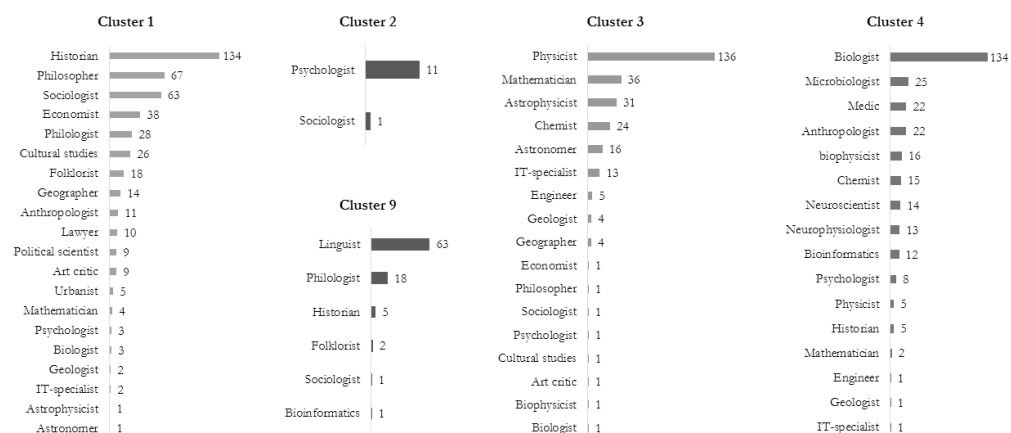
Cluster 1

| | |
|---|---|
| Historian | 134 |
| Philosopher | 67 |
| Sociologist | 63 |
| Economist | 38 |
| Philologist | 28 |
| Cultural studies | 26 |
| Folklorist | 18 |
| Geographer | 14 |
| Anthropologist | 11 |
| Lawyer | 10 |
| Political scientist | 9 |
| Art critic | 9 |
| Urbanist | 5 |
| Mathematician | 4 |
| Psychologist | 3 |
| Biologist | 3 |
| Geologist | 2 |
| IT-specialist | 2 |
| Astrophysicist | 1 |
| Astronomer | 1 |

Cluster 2

| | |
|---|---|
| Psychologist | 11 |
| Sociologist | 1 |

Cluster 9

| | |
|---|---|
| Linguist | 63 |
| Philologist | 18 |
| Historian | 5 |
| Folklorist | 2 |
| Sociologist | 1 |
| Bioinformatics | 1 |

Cluster 3

| | |
|---|---|
| Physicist | 136 |
| Mathematician | 36 |
| Astrophysicist | 31 |
| Chemist | 24 |
| Astronomer | 16 |
| IT-specialist | 13 |
| Engineer | 5 |
| Geologist | 4 |
| Geographer | 4 |
| Economist | 1 |
| Philosopher | 1 |
| Sociologist | 1 |
| Psychologist | 1 |
| Cultural studies | 1 |
| Art critic | 1 |
| Biophysicist | 1 |
| Biologist | 1 |

Cluster 4

| | |
|---|---|
| Biologist | 134 |
| Microbiologist | 25 |
| Medic | 22 |
| Anthropologist | 22 |
| biophysicist | 16 |
| Chemist | 15 |
| Neuroscientist | 14 |
| Neurophysiologist | 13 |
| Bioinformatics | 12 |
| Psychologist | 8 |
| Physicist | 5 |
| Historian | 5 |
| Mathematician | 2 |
| Engineer | 1 |
| Geologist | 1 |
| IT-specialist | 1 |